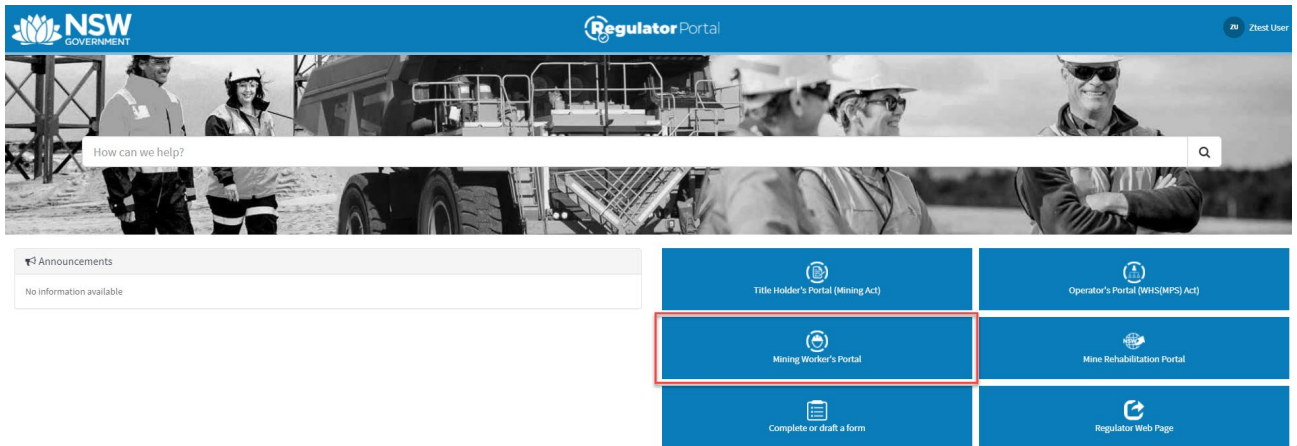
NSW GOVERNMENT

Regulator Portal

ZU Ztest User

How can we help?

Announcements

No information available

Title Holder's Portal (Mining Act)

Operator's Portal (WHS(MPS) Act)

Mining Worker's Portal

NSW

Mine Rehabilitation Portal

Complete or draft a form

Regulator Web Page